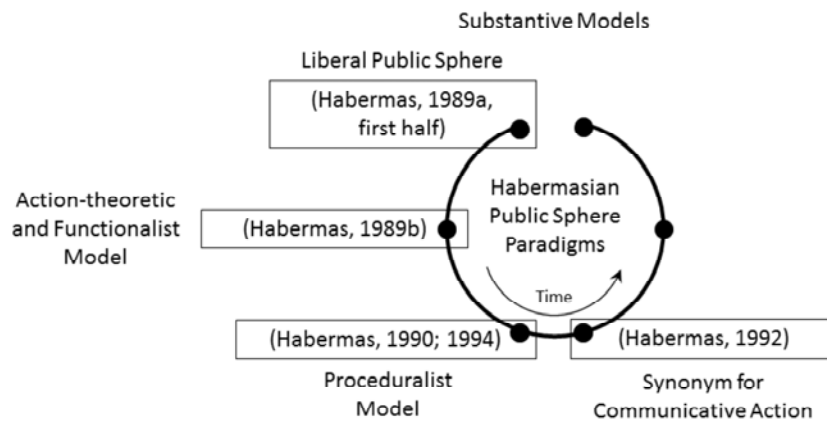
Substantive Models

Liberal Public Sphere

(Habermas, 1989a, first half)

Action-theoretic and Functionalist Model

(Habermas, 1989b)

Habermasian Public Sphere Paradigms

Time

(Habermas, 1990; 1994)

(Habermas, 1992)

Proceduralist Model

Synonym for Communicative Action